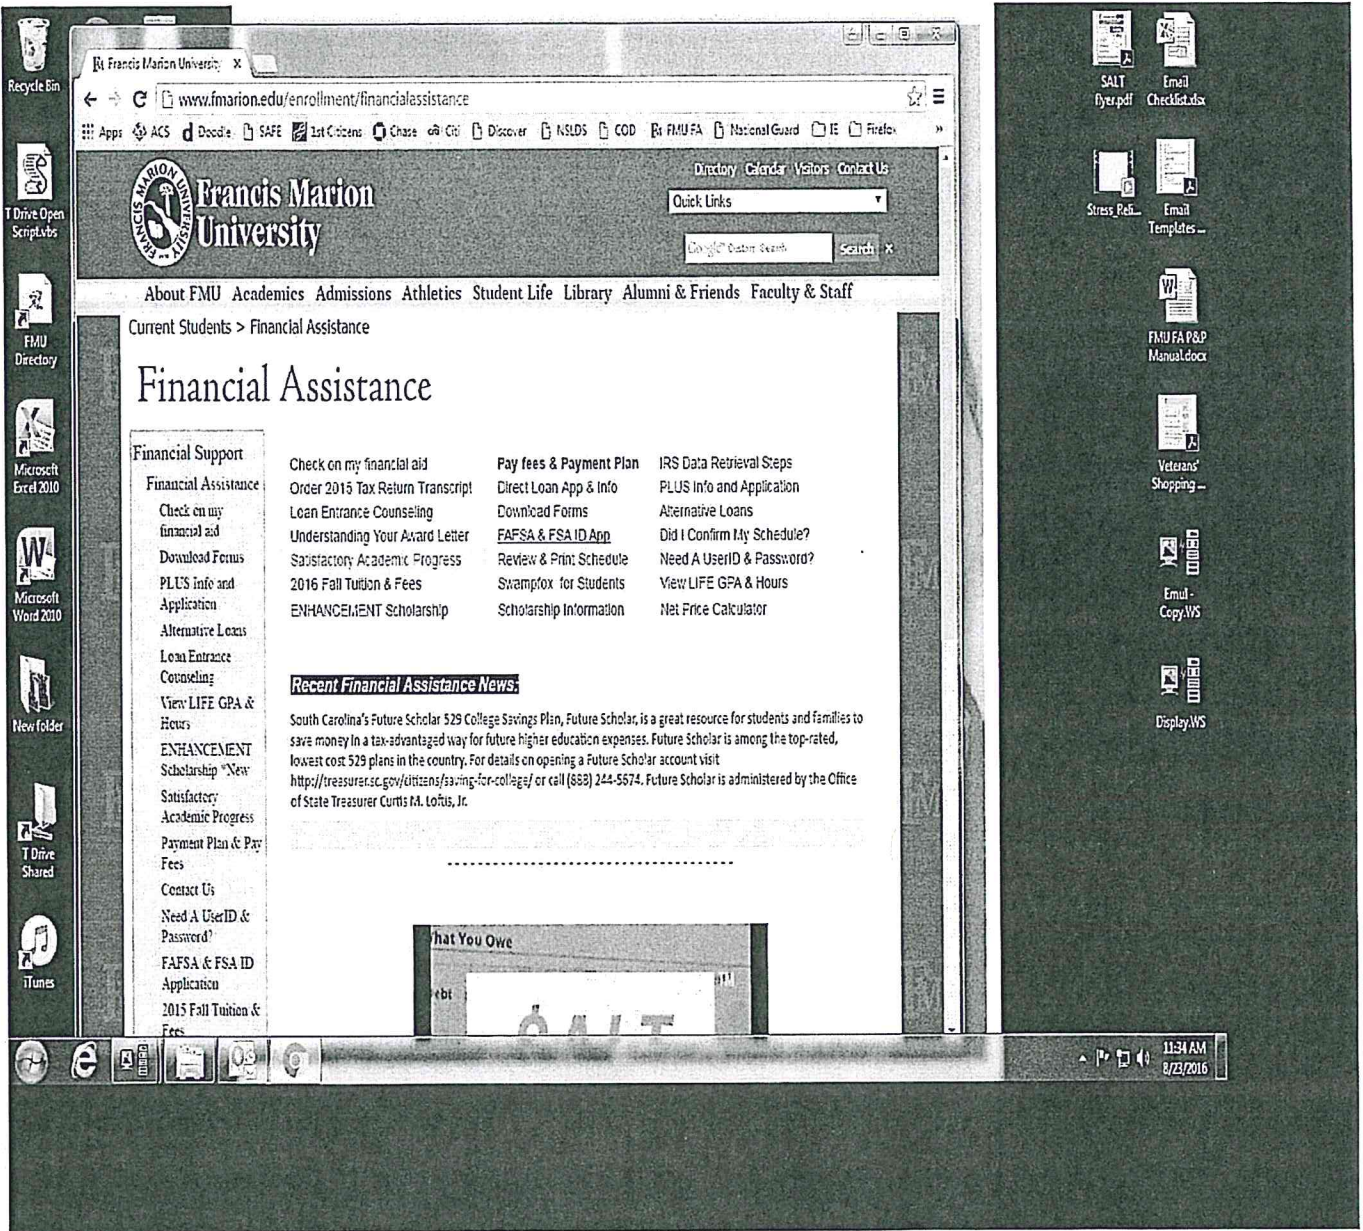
Recycle Bin

T Drive Open Script.vbs

FMU Directory

Microsoft Excel 2010

Microsoft Word 2010

New folder

T Drive Shared

iTunes

Francis Marion University ×

www.fmarion.edu/enrollment/financialassistance

Apps ACS Doodle SAFE 1st Citizens Chase Citi Discover NSLDS COD FMU FA National Guard IE Firefox »

Directory Calendar Visitors Contact Us

Francis Marion University

Quick Links

Google Custom Search Search ×

About FMU Academics Admissions Athletics Student Life Library Alumni & Friends Faculty & Staff

Current Students > Financial Assistance

Financial Assistance

Financial Support
Financial Assistance
Check on my financial aid
Download Forms
PLUS Info and Application
Alternative Loans
Loan Entrance Counseling
View LIFE GPA & Hours
ENHANCEMENT Scholarship *New
Satisfactory Academic Progress
Payment Plan & Pay Fees
Contact Us
Need A UserID & Password?
FAFSA & FSA ID Application
2015 Fall Tuition & Fees

Check on my financial aid
Order 2015 Tax Return Transcript
Loan Entrance Counseling
Understanding Your Award Letter
Satisfactory Academic Progress
2016 Fall Tuition & Fees
ENHANCEMENT Scholarship

Pay fees & Payment Plan
Direct Loan App & Info
Download Forms
FAFSA & FSA ID App
Review & Print Schedule
Swampfox for Students
Scholarship Information

IRS Data Retrieval Steps
PLUS Info and Application
Alternative Loans
Did I Confirm My Schedule?
Need A UserID & Password?
View LIFE GPA & Hours
Net Price Calculator

Recent Financial Assistance News:

South Carolina's Future Scholar 529 College Savings Plan, Future Scholar, is a great resource for students and families to save money in a tax-advantaged way for future higher education expenses. Future Scholar is among the top-rated, lowest cost 529 plans in the country. For details on opening a Future Scholar account visit http://treasurer.sc.gov/citizens/saving-for-college/ or call (888) 244-5674. Future Scholar is administered by the Office of State Treasurer Curtis M. Loftus, Jr.

hat You Owe

ebt

SALT

SALT flyer.pdf

Email Checklist.xlsx

Stress_Reli...

Email Templates ...

FMU FA P&P Manual.docx

Veterans' Shopping ...

Emul - Copy.WS

Display.WS

11:34 AM
8/23/2016